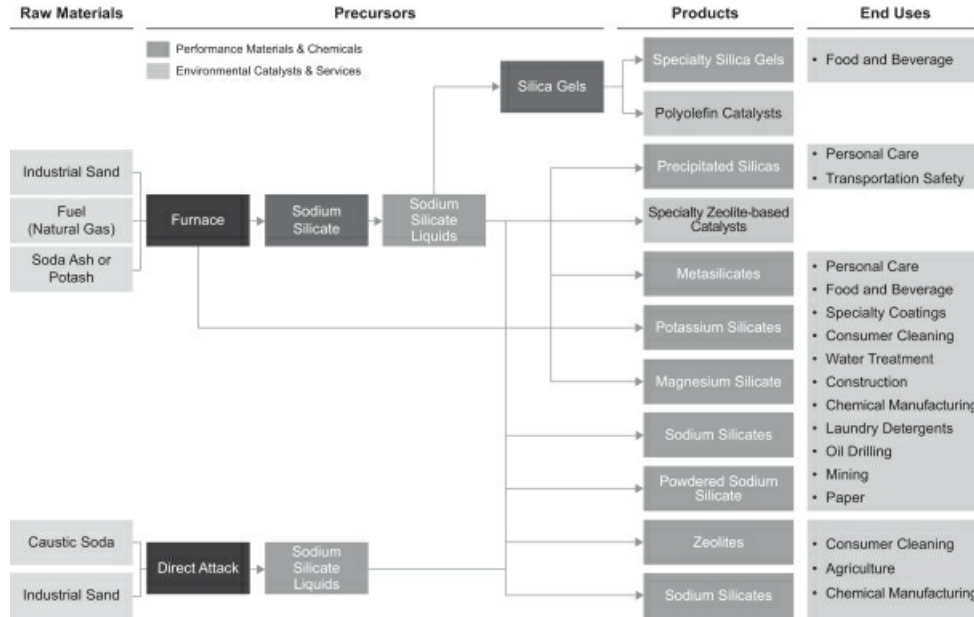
Raw Materials

Precursors

Products

End Uses

Performance Materials & Chemicals

Environmental Catalysts & Services

Silica Gels

Specialty Silica Gels

• Food and Beverage

Polyolefin Catalysts

Industrial Sand

Fuel (Natural Gas)

Soda Ash or Potash

Furnace

Sodium Silicate

Sodium Silicate Liquids

Precipitated Silicas

• Personal Care
• Transportation Safety

Specialty Zeolite-based Catalysts

Metasilicates

Potassium Silicates

Magnesium Silicate

Sodium Silicates

Powdered Sodium Silicate

• Personal Care
• Food and Beverage
• Specialty Coatings
• Consumer Cleaning
• Water Treatment
• Construction
• Chemical Manufacturing
• Laundry Detergents
• Oil Drilling
• Mining
• Paper

Caustic Soda

Industrial Sand

Direct Attack

Sodium Silicate Liquids

Zeolites

Sodium Silicates

• Consumer Cleaning
• Agriculture
• Chemical Manufacturing